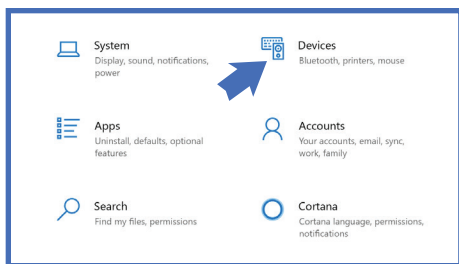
System
Display, sound, notifications, power

Devices
Bluetooth, printers, mouse

Apps
Uninstall, defaults, optional features

Accounts
Your accounts, email, sync, work, family

Search
Find my files, permissions

Cortana
Cortana language, permissions, notifications